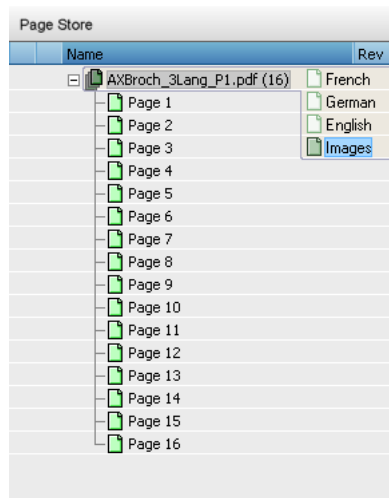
Page Store

| Name | Rev |
|---|---|

AXBroch_3Lang_P1.pdf (16)

French
German
English
Images

Page 1
Page 2
Page 3
Page 4
Page 5
Page 6
Page 7
Page 8
Page 9
Page 10
Page 11
Page 12
Page 13
Page 14
Page 15
Page 16